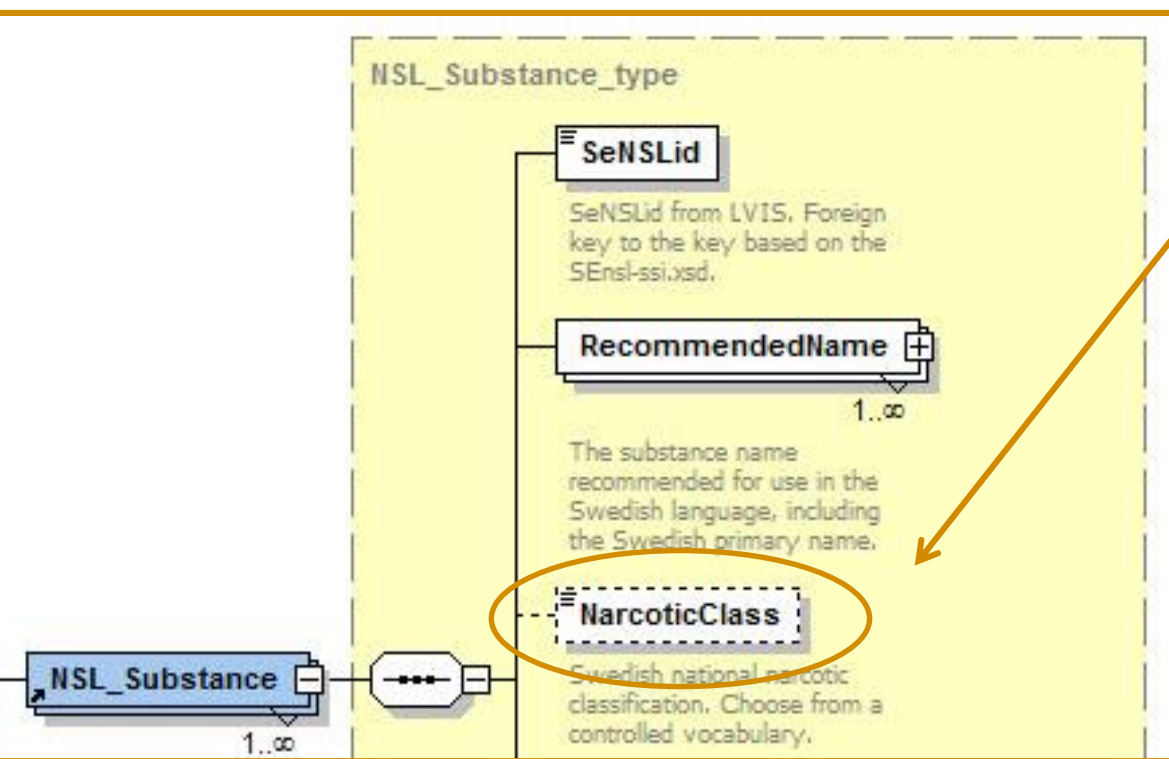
NSL_Substance_type

SeNSLid

SeNSLid from LVIS. Foreign key to the key based on the SEnsl-ssi.xsd.

RecommendedName

1..∞

The substance name recommended for use in the Swedish language, including the Swedish primary name.

NarcoticClass

Swedish national narcotic classification. Choose from a controlled vocabulary.

NSL_Substance

1..∞